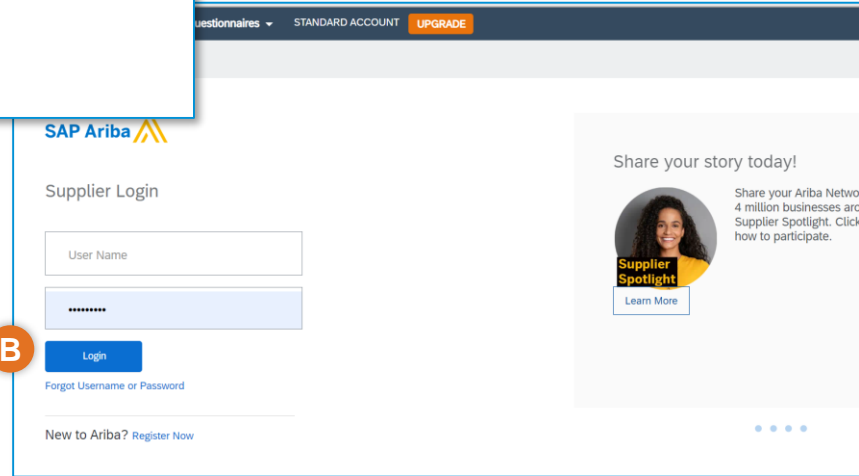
uestionnaires ▾ STANDARD ACCOUNT UPGRADE

SAP Ariba

Supplier Login

User Name

•••••••••

B

Login

Forgot Username or Password

New to Ariba? Register Now

Share your story today!

Share your Ariba Netwo
4 million businesses aro
Supplier Spotlight. Click
how to participate.

Supplier Spotlight

Learn More